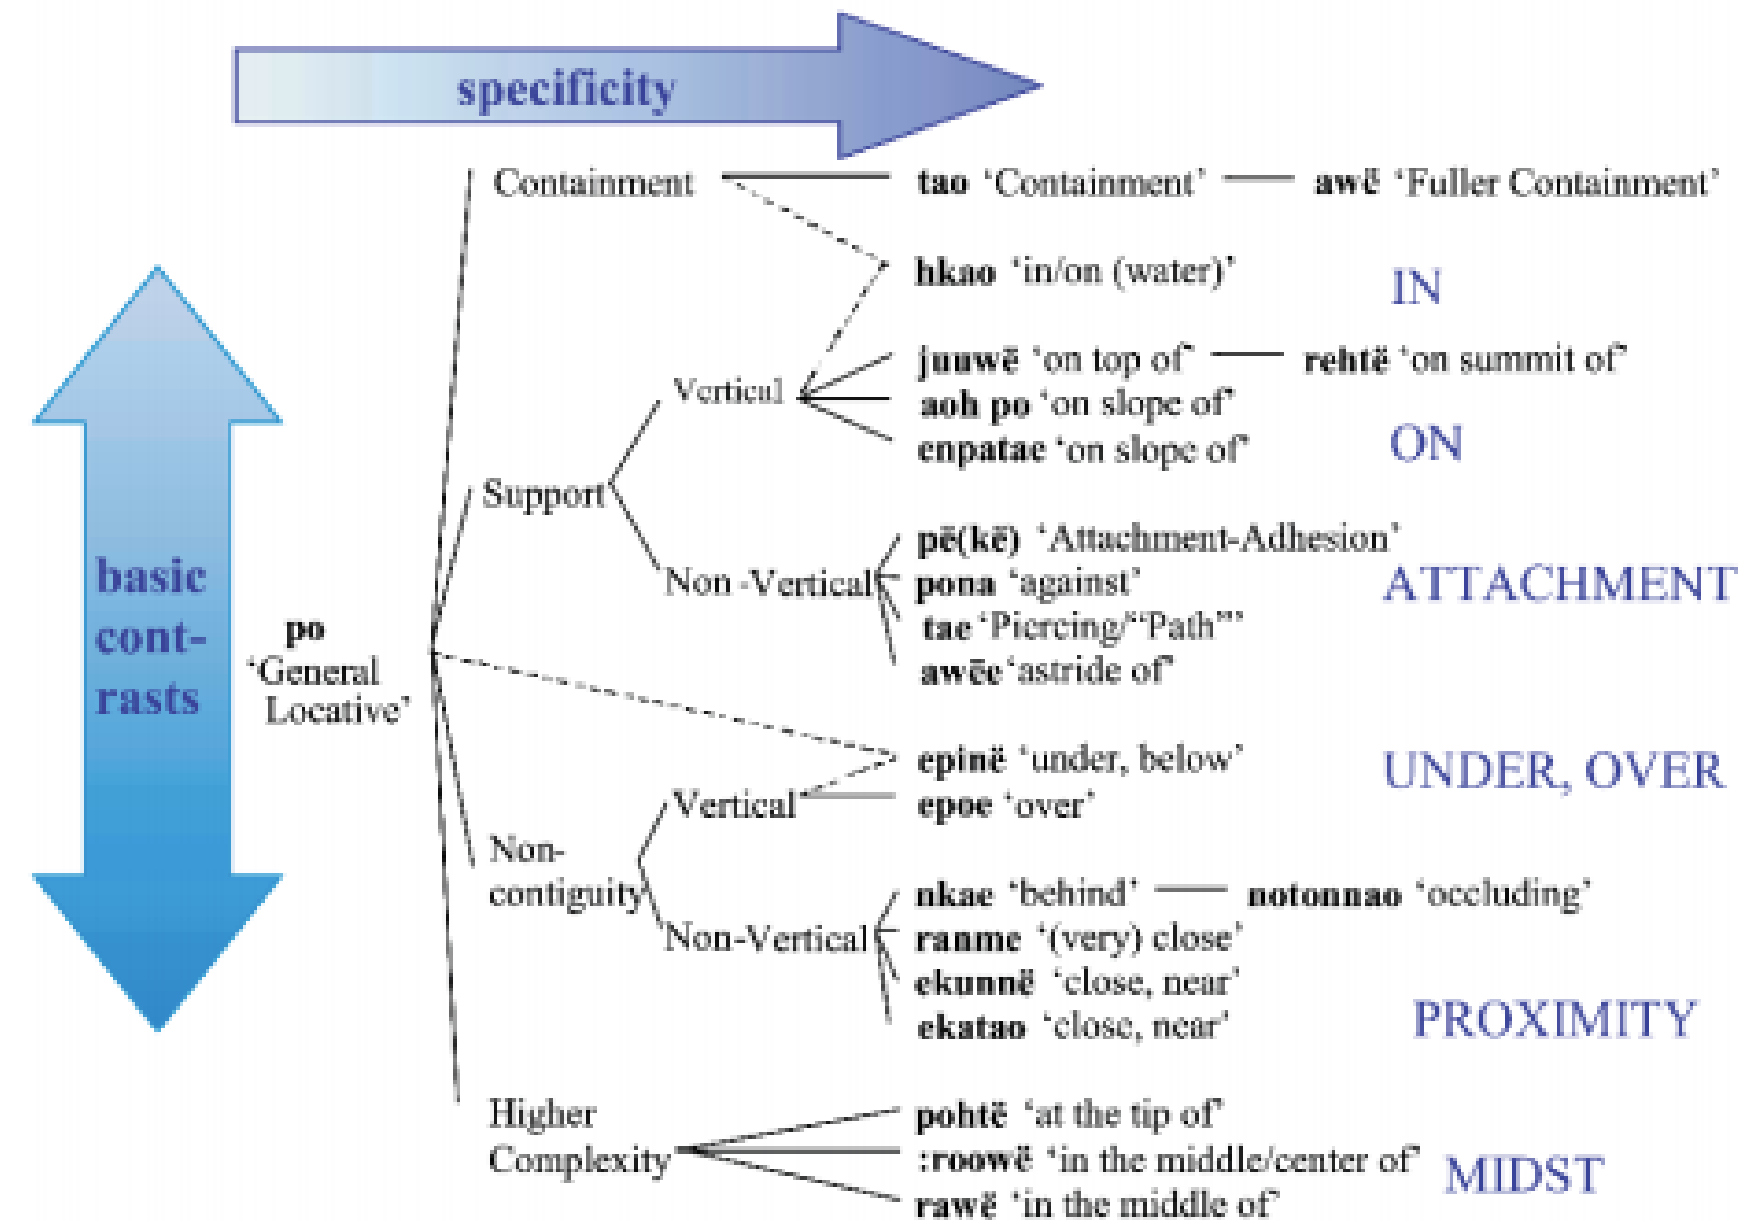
specificity

basic cont-rasts

po
'General Locative'

Containment
tao 'Containment' awë 'Fuller Containment'
hkao 'in/on (water)'
IN

Support
Vertical
juuwë 'on top of' rehtë 'on summit of'
aoh po 'on slope of'
enpatae 'on slope of'
ON

Non-Vertical
pë(kë) 'Attachment-Adhesion'
pona 'against'
tae 'Piercing/"Path"'
awëe 'astride of'
ATTACHMENT

Non-contiguity
Vertical
epinë 'under, below'
epoe 'over'
UNDER, OVER

Non-Vertical
nkae 'behind' notonnao 'occluding'
ranme '(very) close'
ekunnë 'close, near'
ekatao 'close, near'
PROXIMITY

Higher Complexity
pohtë 'at the tip of'
:roowë 'in the middle/center of'
rawë 'in the middle of'
MIDST